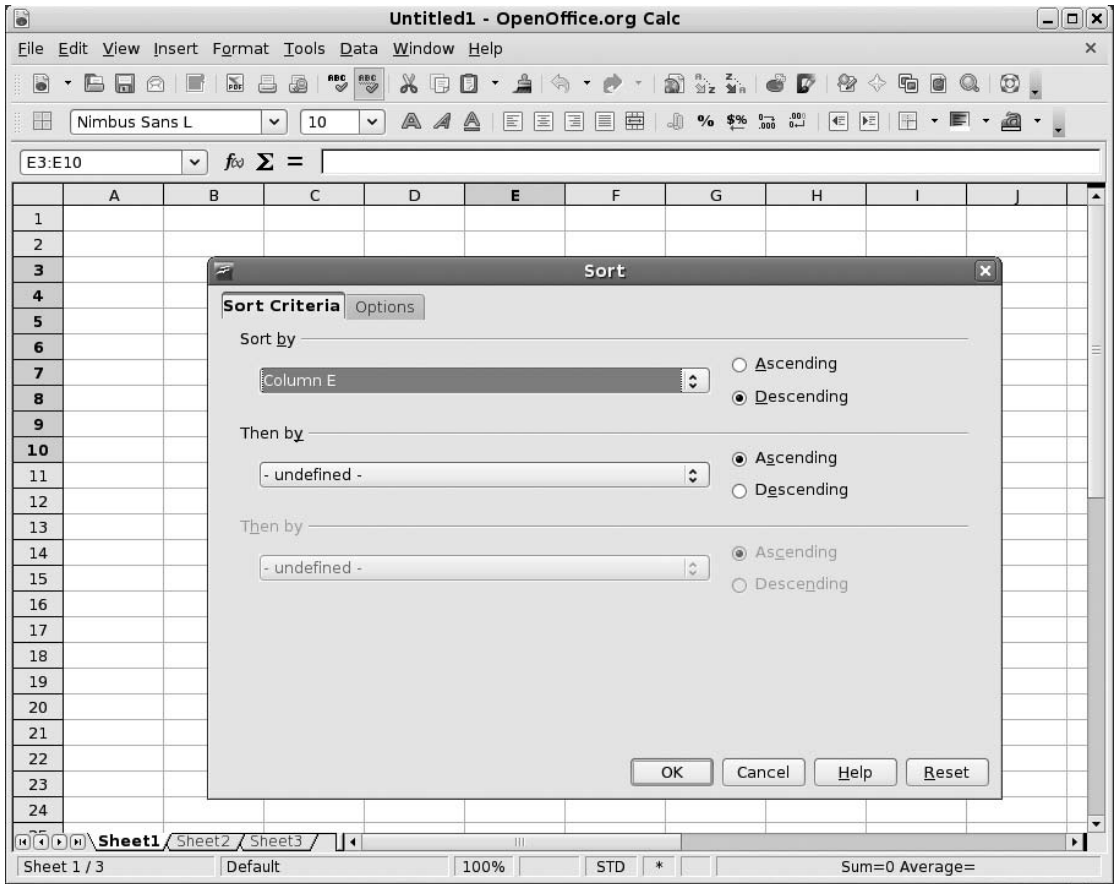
Untitled1 - OpenOffice.org Calc

File Edit View Insert Format Tools Data Window Help

Nimbus Sans L | 10

E3:E10

| | A | B | C | D | E | F | G | H | I | J |
|---|---|---|---|---|---|---|---|---|---|---|
| 1 | | | | | | | | | | |
| 2 | | | | | | | | | | |
| 3 | | | | | | | | | | |
| 4 | | | | | | | | | | |
| 5 | | | | | | | | | | |
| 6 | | | | | | | | | | |
| 7 | | | | | | | | | | |
| 8 | | | | | | | | | | |
| 9 | | | | | | | | | | |
| 10 | | | | | | | | | | |
| 11 | | | | | | | | | | |
| 12 | | | | | | | | | | |
| 13 | | | | | | | | | | |
| 14 | | | | | | | | | | |
| 15 | | | | | | | | | | |
| 16 | | | | | | | | | | |
| 17 | | | | | | | | | | |
| 18 | | | | | | | | | | |
| 19 | | | | | | | | | | |
| 20 | | | | | | | | | | |
| 21 | | | | | | | | | | |
| 22 | | | | | | | | | | |
| 23 | | | | | | | | | | |
| 24 | | | | | | | | | | |

Sort

Sort Criteria | Options

Sort by
Column E
Ascending
Descending

Then by
- undefined -
Ascending
Descending

Then by
- undefined -
Ascending
Descending

OK | Cancel | Help | Reset

Sheet1 | Sheet2 | Sheet3

Sheet 1 / 3 | Default | 100% | STD | * | Sum=0 Average=